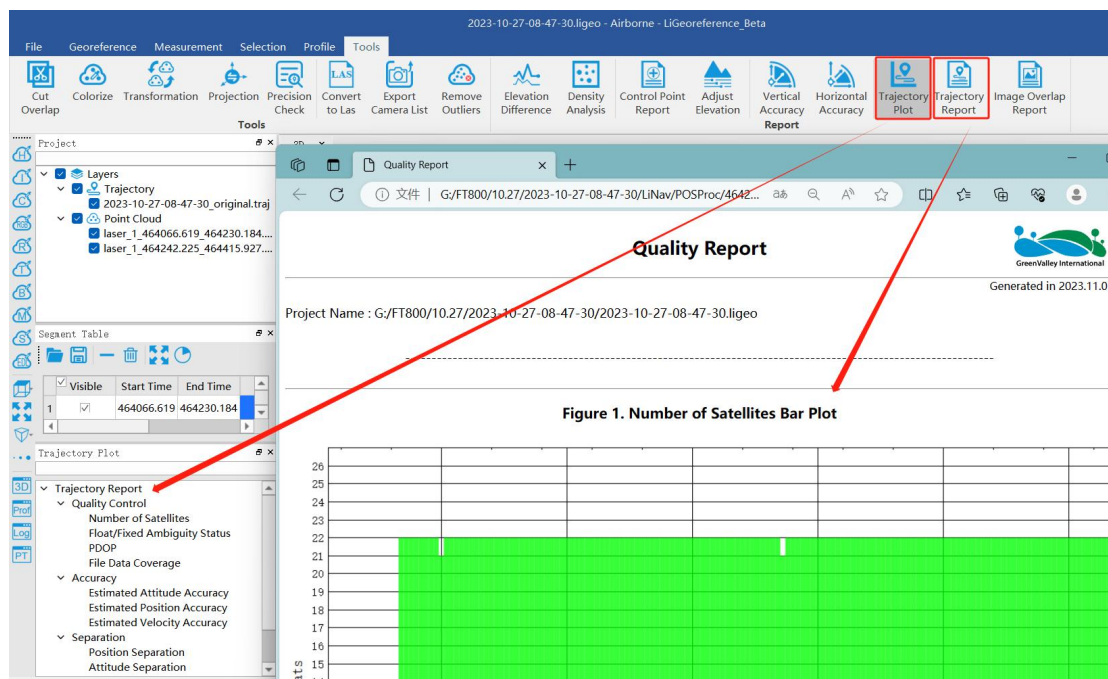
2023-10-27-08-47-30.ligeo - Airborne - LiGeoreference_Beta

File Georeference Measurement Selection Profile Tools

Cut Overlap Colorize Transformation Projection Precision Check Convert to Las Export Camera List Remove Outliers Elevation Difference Density Analysis Control Point Report Adjust Elevation Vertical Accuracy Horizontal Accuracy Trajectory Plot Trajectory Report Image Overlap Report

Tools Report

Project

Layers
Trajectory
2023-10-27-08-47-30_original.traj
Point Cloud
laser_1_464066.619_464230.184....
laser_1_464242.225_464415.927....

Segment Table

| | Visible | Start Time | End Time |
|---|---|---|---|
| 1 | ☑ | 464066.619 | 464230.184 |

Trajectory Plot

Trajectory Report
Quality Control
Number of Satellites
Float/Fixed Ambiguity Status
PDOP
File Data Coverage
Accuracy
Estimated Attitude Accuracy
Estimated Position Accuracy
Estimated Velocity Accuracy
Separation
Position Separation
Attitude Separation

Quality Report

文件 | G:/FT800/10.27/2023-10-27-08-47-30/LiNav/POSProc/4642...

Quality Report

GreenValley International

Generated in 2023.11.0

Project Name : G:/FT800/10.27/2023-10-27-08-47-30/2023-10-27-08-47-30.ligeo

Figure 1. Number of Satellites Bar Plot

26
25
24
23
22
21
20
19
18
17
16
15

ats